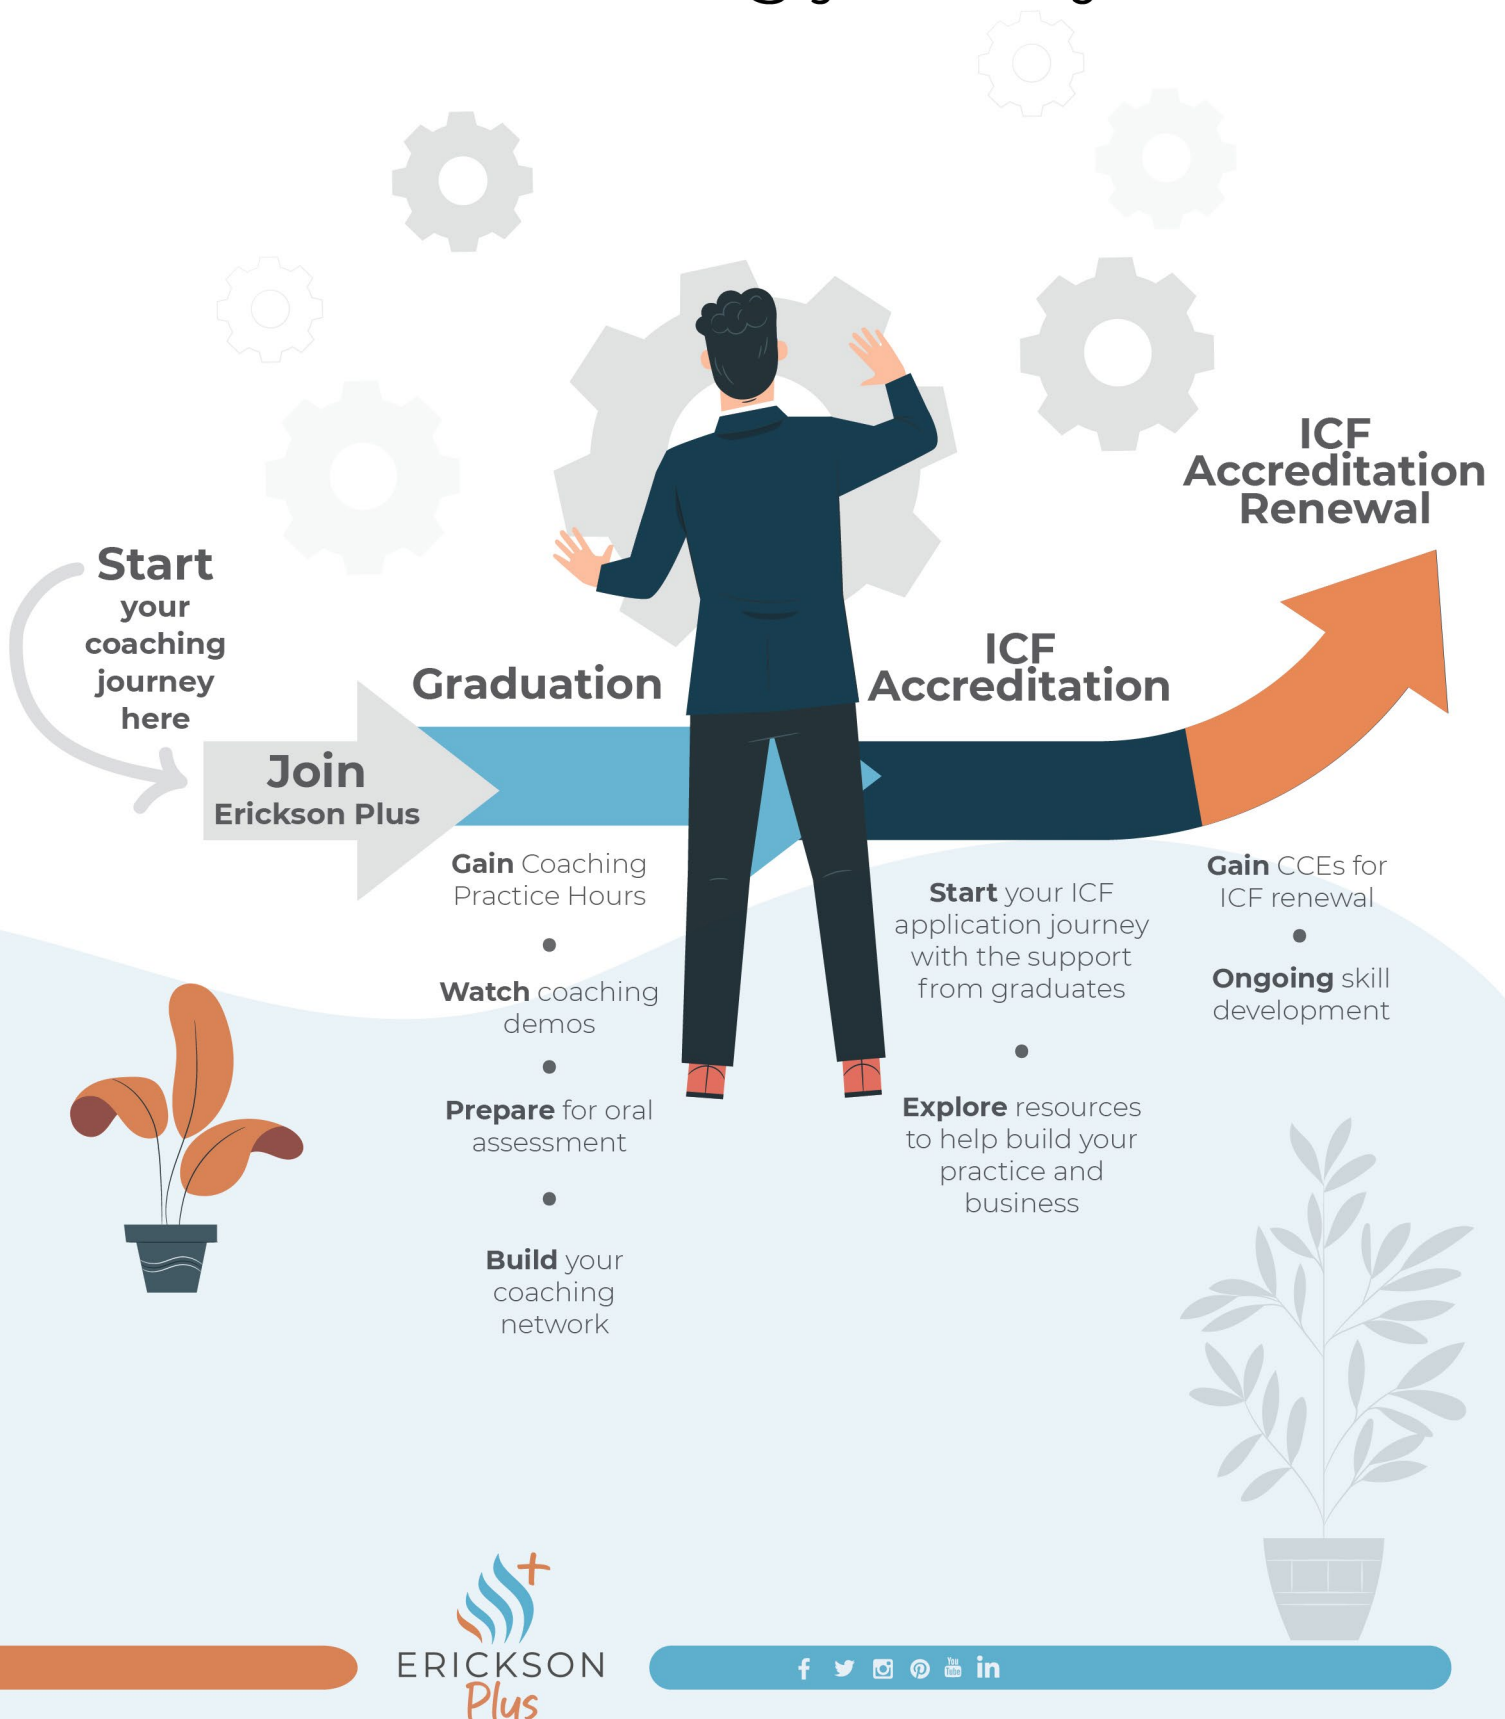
Start your coaching journey here

Join
Erickson Plus

Graduation

ICF Accreditation

ICF Accreditation Renewal

**Gain** Coaching Practice Hours

•

**Watch** coaching demos

•

**Prepare** for oral assessment

•

**Build** your coaching network

**Start** your ICF application journey with the support from graduates

•

**Explore** resources to help build your practice and business

**Gain** CCEs for ICF renewal

•

**Ongoing** skill development

ERICKSON
Plus